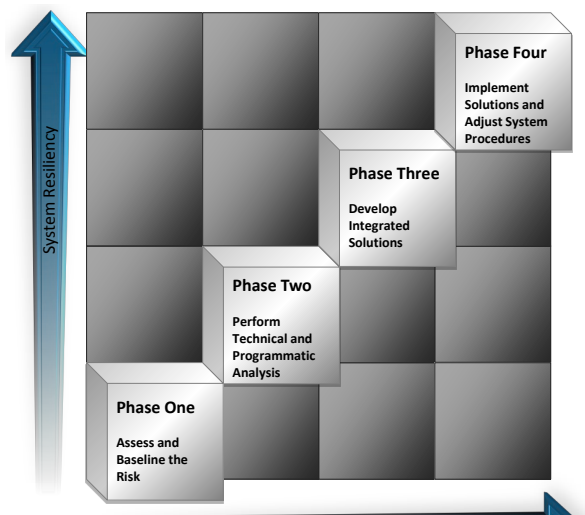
System Resiliency

Phase Four

Implement Solutions and Adjust System Procedures

Phase Three

Develop Integrated Solutions

Phase Two

Perform Technical and Programmatic Analysis

Phase One

Assess and Baseline the Risk